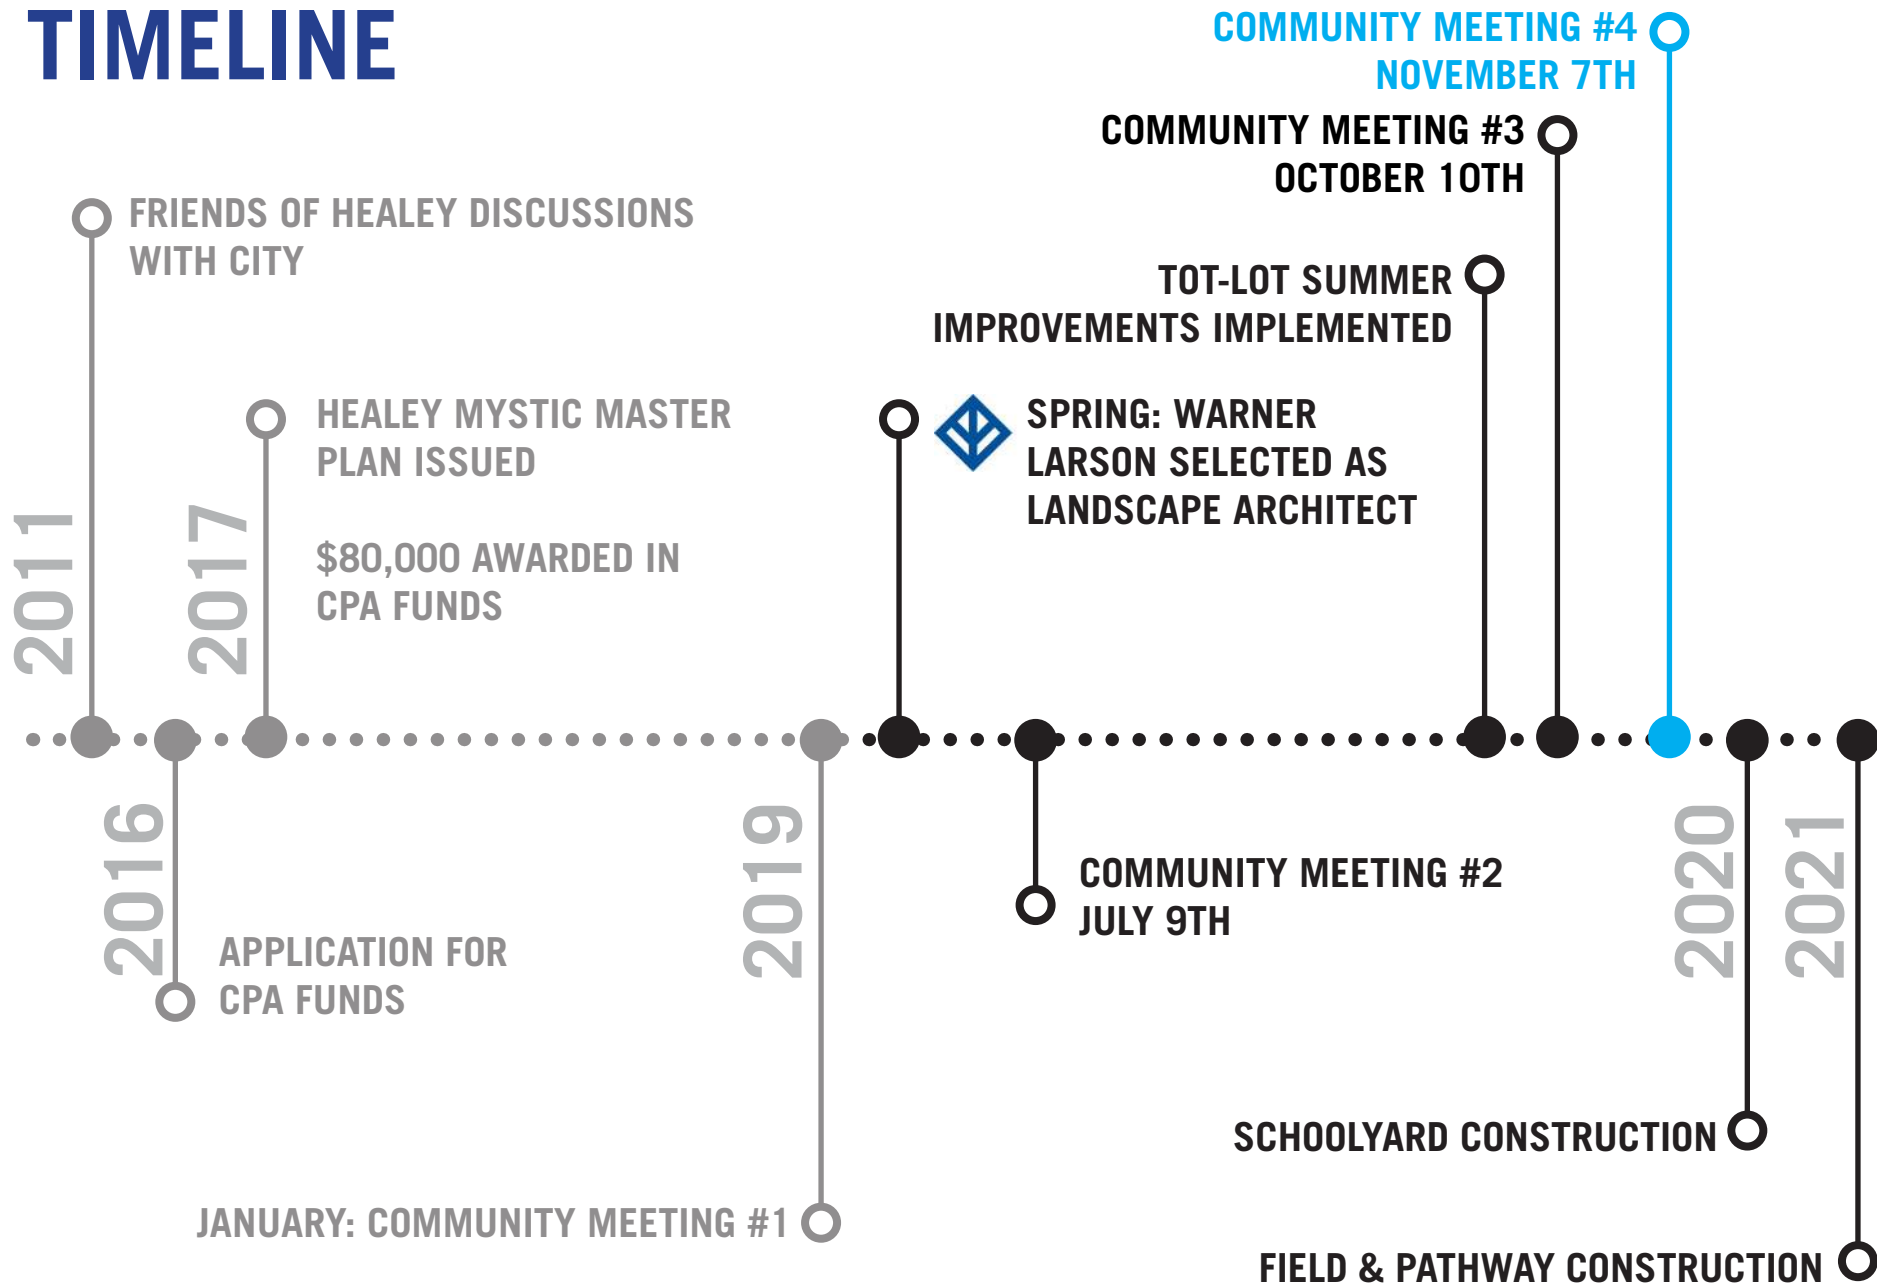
TIMELINE

COMMUNITY MEETING #4
NOVEMBER 7TH

COMMUNITY MEETING #3
OCTOBER 10TH

FRIENDS OF HEALEY DISCUSSIONS WITH CITY

TOT-LOT SUMMER IMPROVEMENTS IMPLEMENTED

HEALEY MYSTIC MASTER PLAN ISSUED

$80,000 AWARDED IN CPA FUNDS

SPRING: WARNER LARSON SELECTED AS LANDSCAPE ARCHITECT

2011

2017

2016

APPLICATION FOR CPA FUNDS

2019

JANUARY: COMMUNITY MEETING #1

COMMUNITY MEETING #2
JULY 9TH

2020

2021

SCHOOLYARD CONSTRUCTION

FIELD & PATHWAY CONSTRUCTION